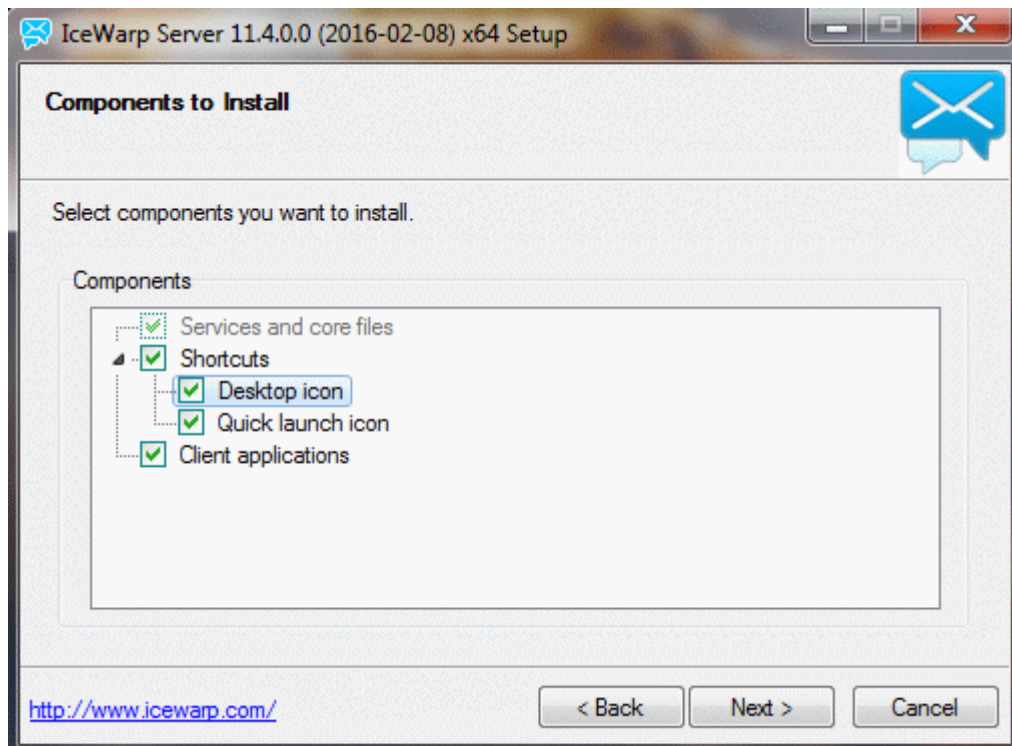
IceWarp Server 11.4.0.0 (2016-02-08) x64 Setup

Components to Install

Select components you want to install.

Components

Services and core files
Shortcuts
Desktop icon
Quick launch icon
Client applications

http://www.icewarp.com/

< Back
Next >
Cancel